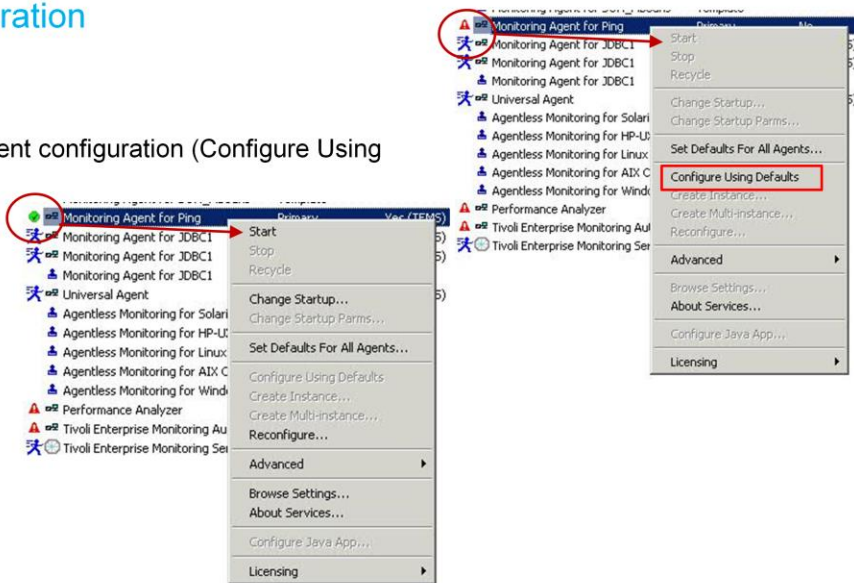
ration

ent configuration (Configure Using

Monitoring Agent for Ping Primary No
Monitoring Agent for JDBC1
Monitoring Agent for JDBC1
Monitoring Agent for JDBC1
Universal Agent
Agentless Monitoring for Solari
Agentless Monitoring for HP-U
Agentless Monitoring for Linux
Agentless Monitoring for AIX C
Agentless Monitoring for Windo
Performance Analyzer
Tivoli Enterprise Monitoring Au
Tivoli Enterprise Monitoring Ser

Start
Stop
Recycle
Change Startup...
Change Startup Parms...
Set Defaults For All Agents...
Configure Using Defaults
Create Instance...
Create Multi-instance...
Reconfigure...
Advanced
Browse Settings...
About Services...
Configure Java App...
Licensing

Monitoring Agent for Ping Primary Yes (TEMS)
Monitoring Agent for JDBC1
Monitoring Agent for JDBC1
Monitoring Agent for JDBC1
Universal Agent
Agentless Monitoring for Solari
Agentless Monitoring for HP-U
Agentless Monitoring for Linux
Agentless Monitoring for AIX C
Agentless Monitoring for Windo
Performance Analyzer
Tivoli Enterprise Monitoring Au
Tivoli Enterprise Monitoring Ser

Start
Stop
Recycle
Change Startup...
Change Startup Parms...
Set Defaults For All Agents...
Configure Using Defaults
Create Instance...
Create Multi-instance...
Reconfigure...
Advanced
Browse Settings...
About Services...
Configure Java App...
Licensing